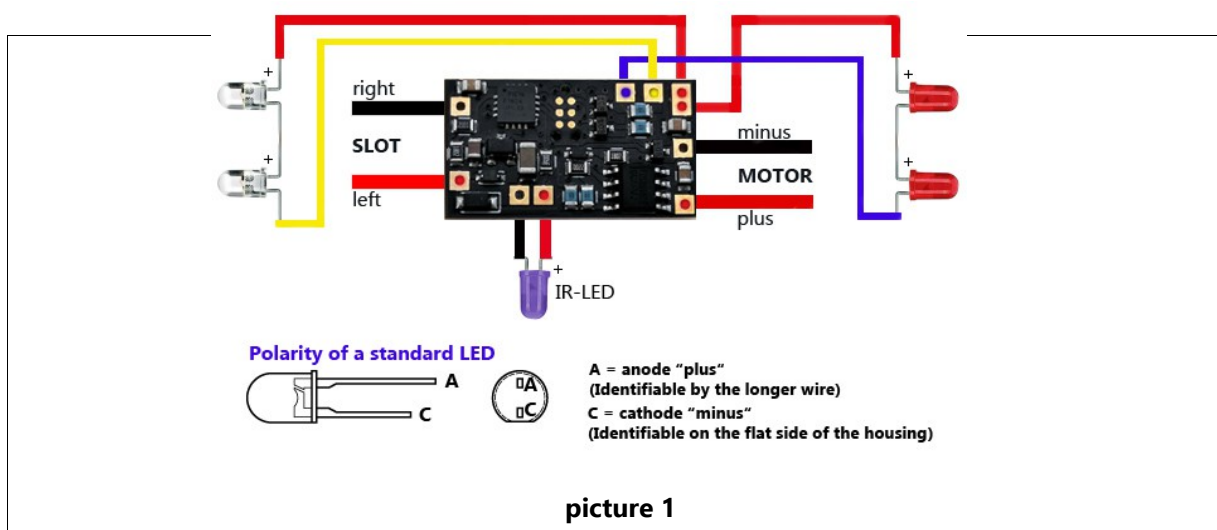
+
+
right
SLOT
left
minus
MOTOR
plus
+
+
+
IR-LED

Polarity of a standard LED
A
C
A
C
A = anode "plus"
(Identifiable by the longer wire)
C = cathode "minus"
(Identifiable on the flat side of the housing)

picture 1